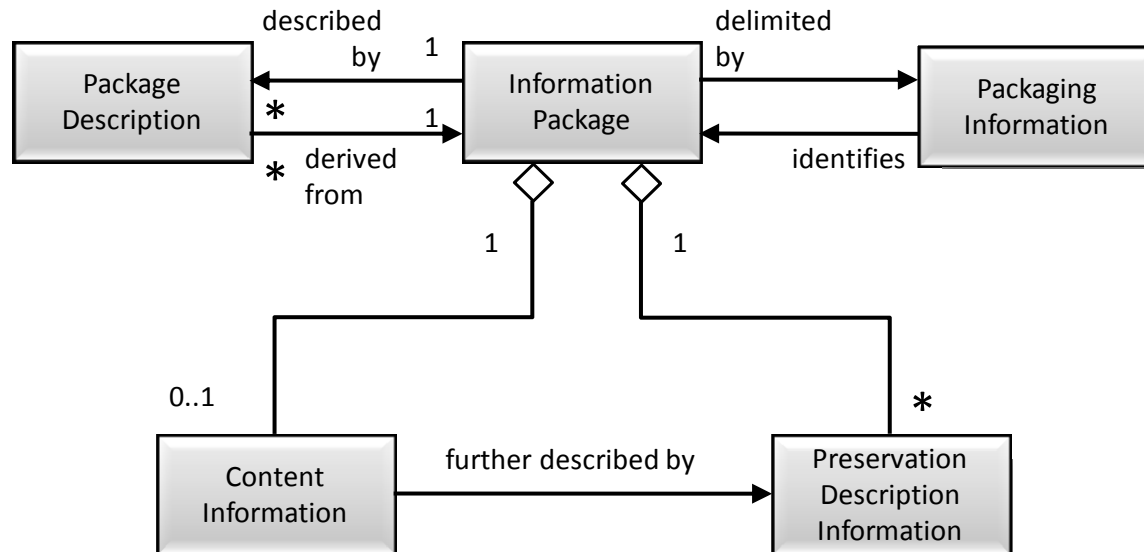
described by

1

delimited by

Package Description

Information Package

Packaging Information

*

1

*

derived from

identifies

1

1

0..1

*

Content Information

further described by

Preservation Description Information